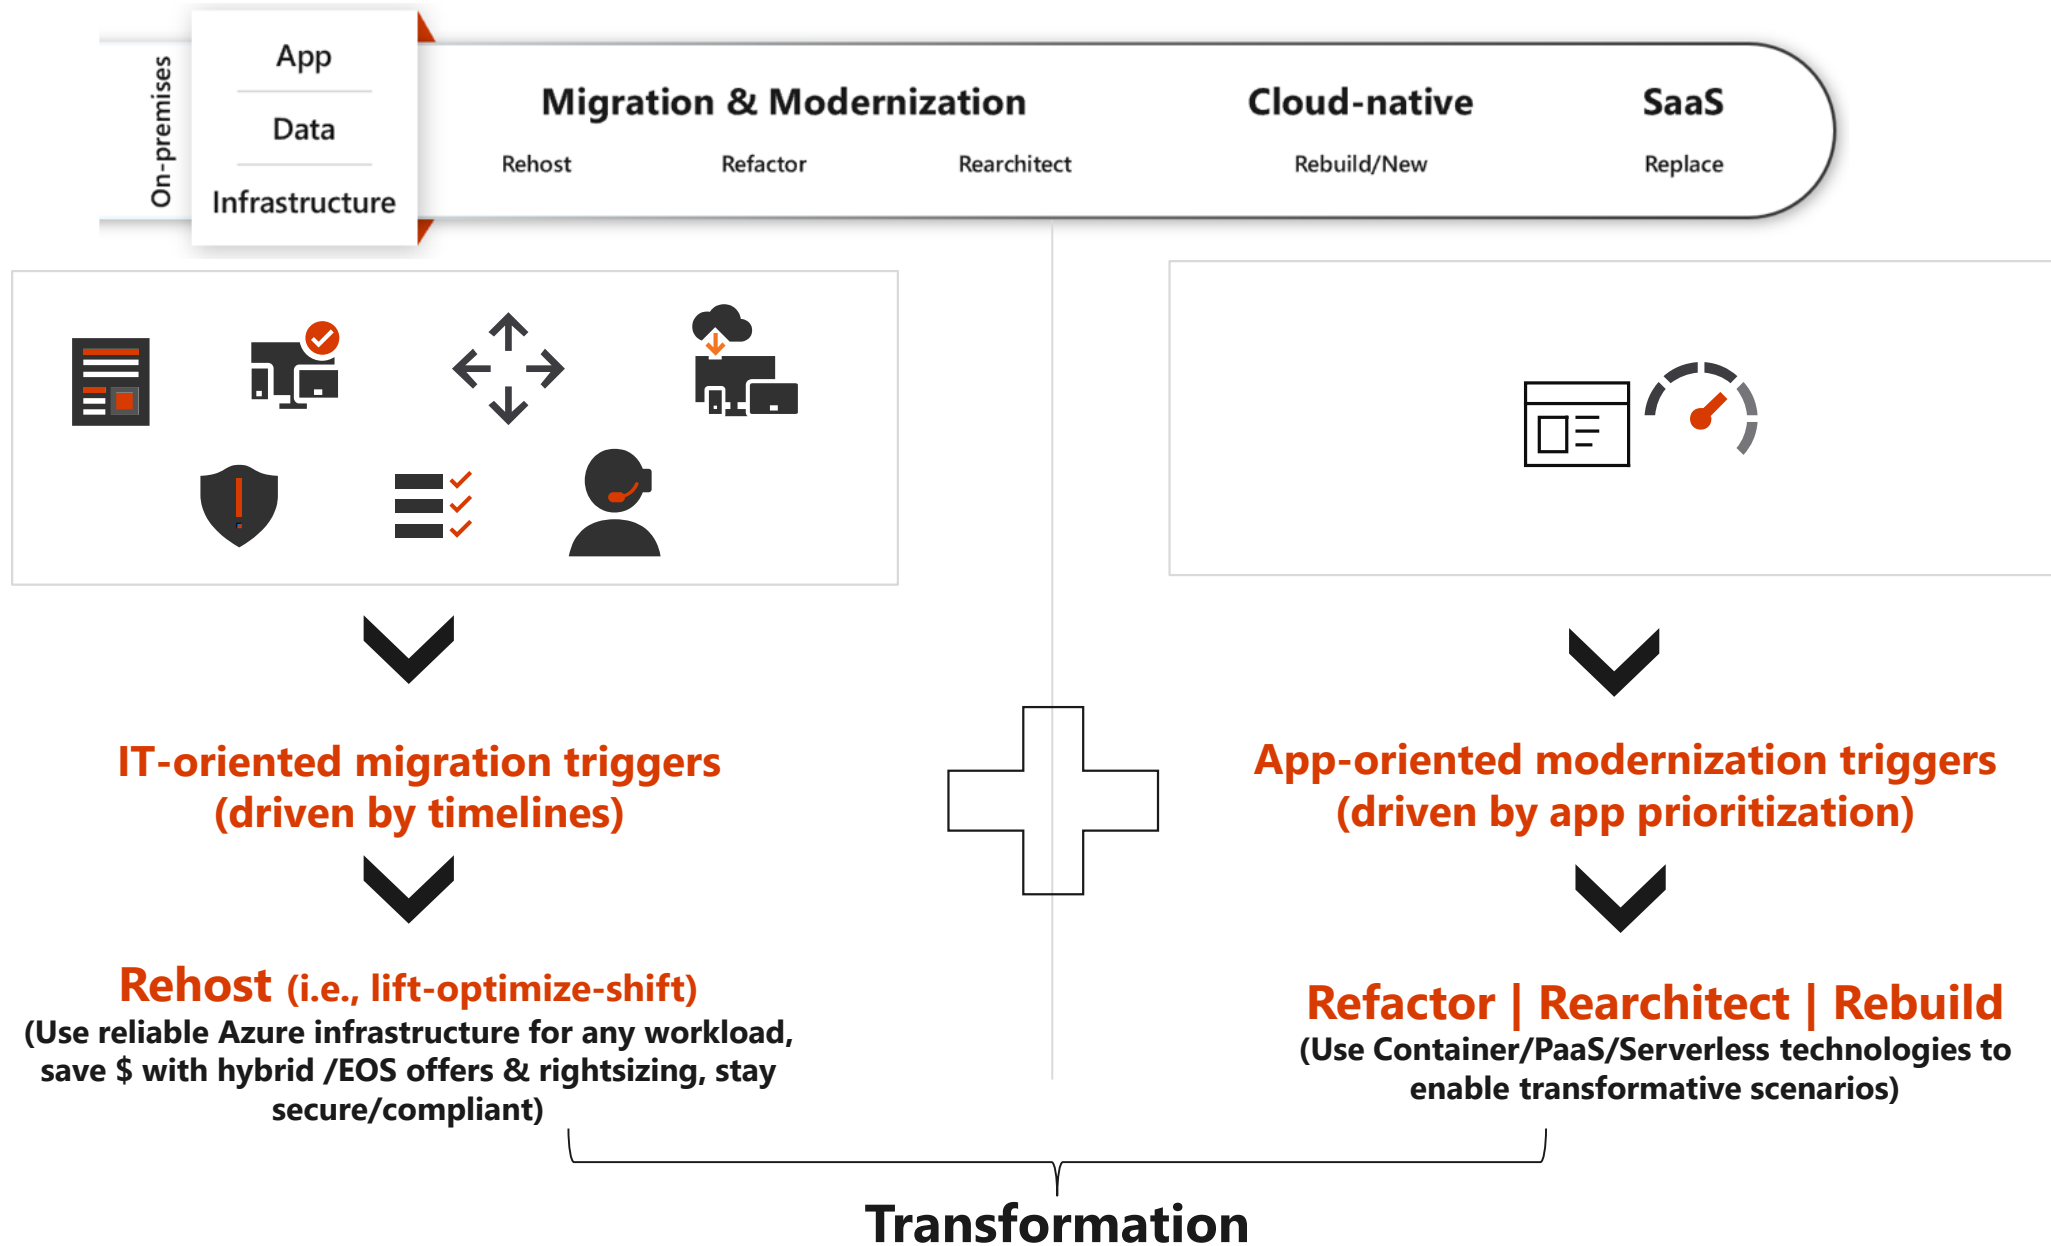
On-premises

App

Data

Infrastructure

Migration & Modernization

Rehost

Refactor

Rearchitect

Cloud-native

Rebuild/New

SaaS

Replace

IT-oriented migration triggers (driven by timelines)

Rehost (i.e., lift-optimize-shift)
(Use reliable Azure infrastructure for any workload, save $ with hybrid /EOS offers & rightsizing, stay secure/compliant)

App-oriented modernization triggers (driven by app prioritization)

Refactor | Rearchitect | Rebuild
(Use Container/PaaS/Serverless technologies to enable transformative scenarios)

Transformation